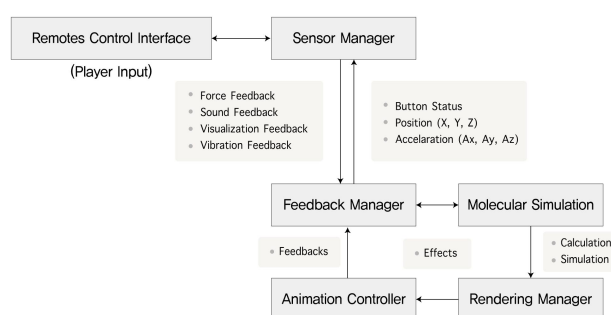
Remotes Control Interface

(Player Input)

Sensor Manager

• Force Feedback
• Sound Feedback
• Visualization Feedback
• Vibration Feedback

• Button Status
• Position (X, Y, Z)
• Accelaration (Ax, Ay, Az)

Feedback Manager

Molecular Simulation

• Feedbacks

• Effects

• Calculation
• Simulation

Animation Controller

Rendering Manager